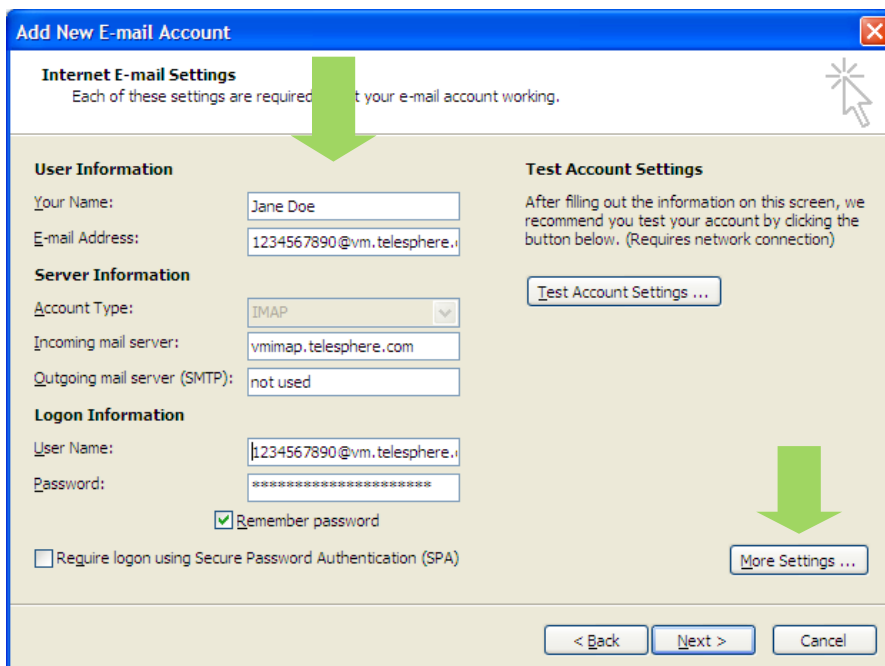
Add New E-mail Account

Internet E-mail Settings
Each of these settings are required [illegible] t your e-mail account working.

User Information

Your Name: Jane Doe

E-mail Address: 1234567890@vm.telesphere.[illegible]

Server Information

Account Type: IMAP

Incoming mail server: vmimap.telesphere.com

Outgoing mail server (SMTP): not used

Logon Information

User Name: 1234567890@vm.telesphere.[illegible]

Password: ************************

Remember password

Require logon using Secure Password Authentication (SPA)

Test Account Settings

After filling out the information on this screen, we recommend you test your account by clicking the button below. (Requires network connection)

Test Account Settings ...

More Settings ...

< Back

Next >

Cancel